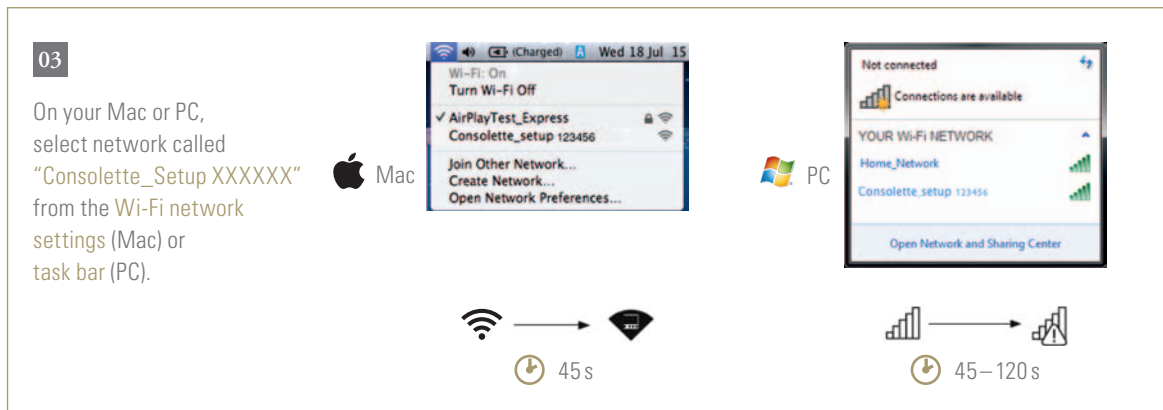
03

On your Mac or PC, select network called "Consolette_Setup XXXXXX" from the Wi-Fi network settings (Mac) or task bar (PC).

Mac

(Charged) Wed 18 Jul 15

Wi-Fi: On
Turn Wi-Fi Off

✓ AirPlayTest_Express
Consolette_setup 123456

Join Other Network...
Create Network...
Open Network Preferences...

PC

Not connected

Connections are available

YOUR Wi-Fi NETWORK

Home_Network

Consolette_setup 123456

Open Network and Sharing Center

45 s

45 – 120 s